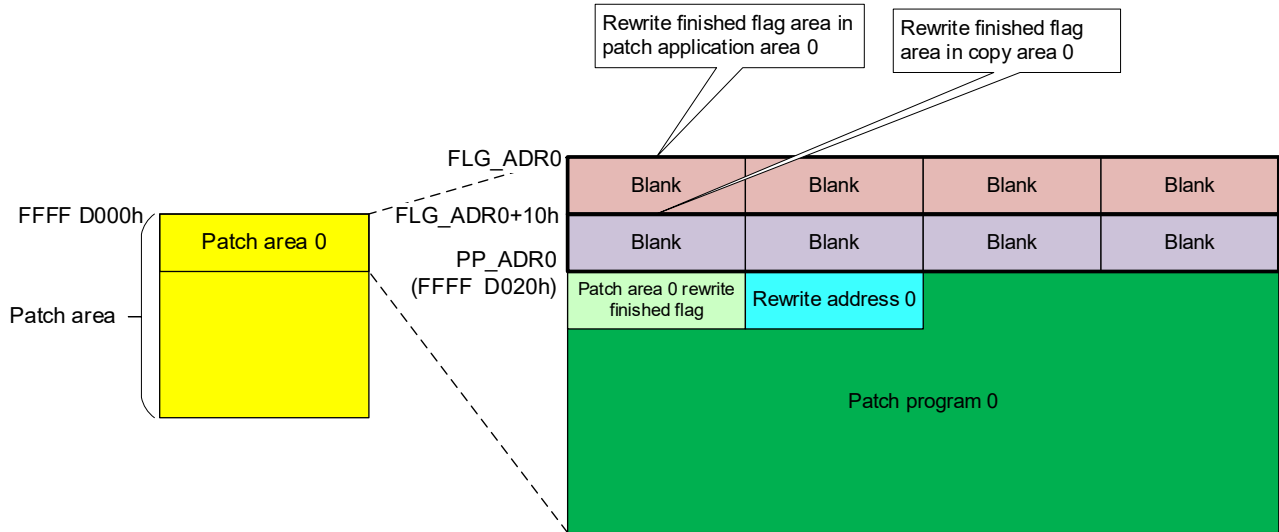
Rewrite finished flag area in patch application area 0

Rewrite finished flag area in copy area 0

FLG_ADR0

| Blank | Blank | Blank | Blank |
|---|---|---|---|

FLG_ADR0+10h

| Blank | Blank | Blank | Blank |
|---|---|---|---|

PP_ADR0
(FFFF D020h)

Patch area 0 rewrite finished flag

Rewrite address 0

Patch program 0

FFFF D000h

Patch area 0

Patch area